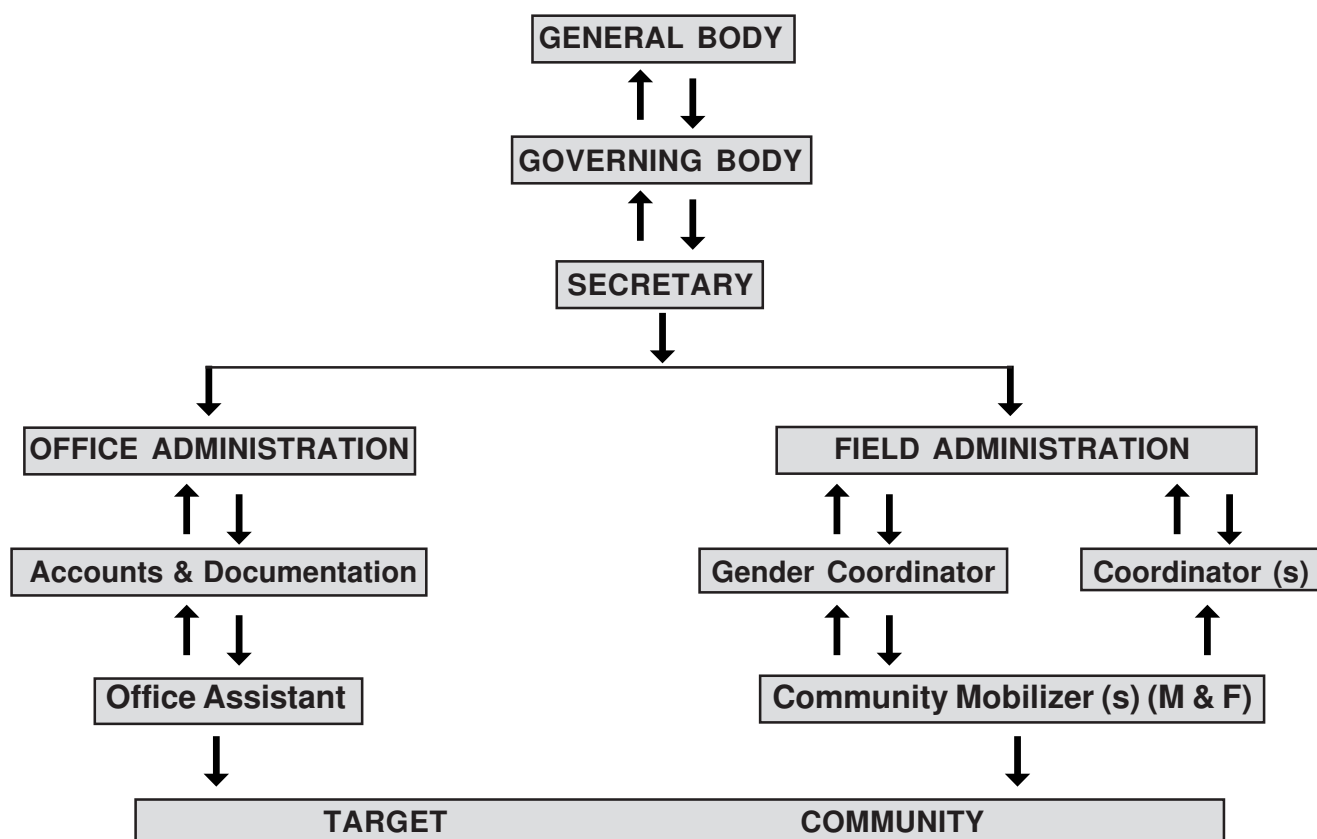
GENERAL BODY

GOVERNING BODY

SECRETARY

OFFICE ADMINISTRATION

FIELD ADMINISTRATION

Accounts & Documentation

Gender Coordinator

Coordinator (s)

Office Assistant

Community Mobilizer (s) (M & F)

TARGET COMMUNITY